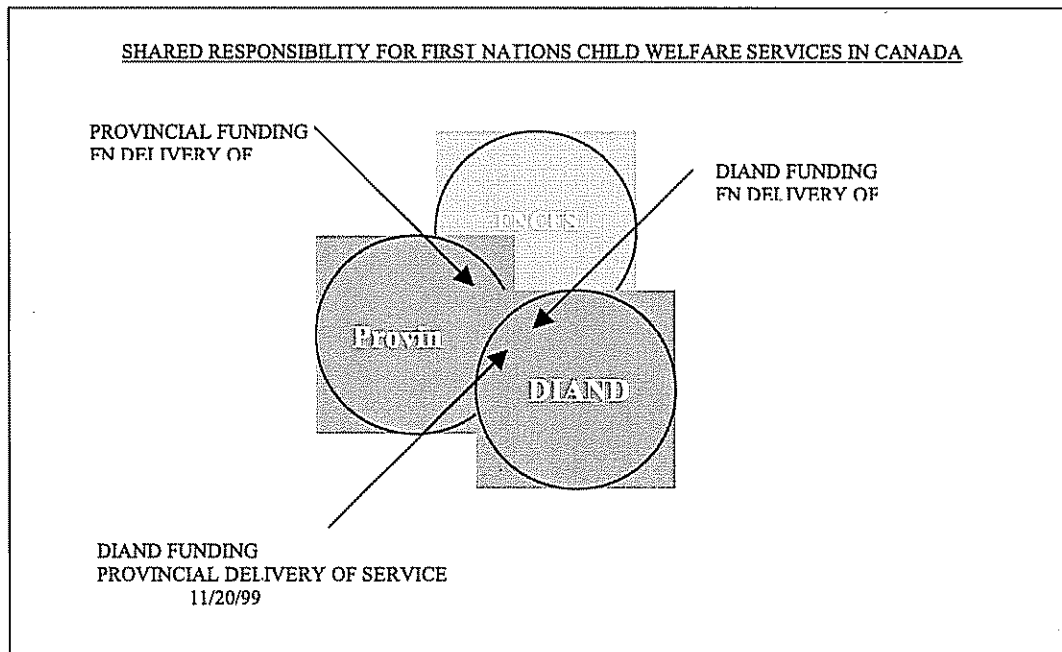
SHARED RESPONSIBILITY FOR FIRST NATIONS CHILD WELFARE SERVICES IN CANADA

PROVINCIAL FUNDING
FN DELIVERY OF

DIAND FUNDING
FN DELIVERY OF

FNCFS

Provin

DIAND

DIAND FUNDING
PROVINCIAL DELIVERY OF SERVICE
11/20/99